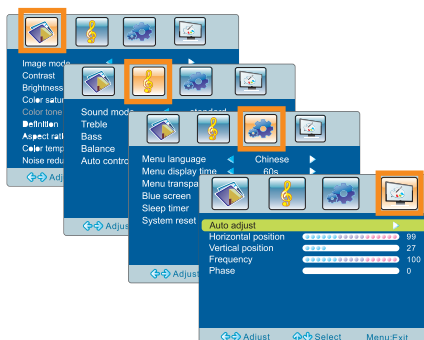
Image mode
Contrast
Brightness
Color satur
Color tone
Definition
Aspect rati
Color temp
Noise redu
Adj

Sound mode
standard
Treble
Bass
Balance
Auto control
Adjus

Menu language
Chinese
Menu display time
60s
Menu transpa
Blue screen
Sleep timer
System reset
Adjus

Auto adjust
Horizontal position
99
Vertical position
27
Frequency
100
Phase
0
Adjust
Select
Menu:Exit